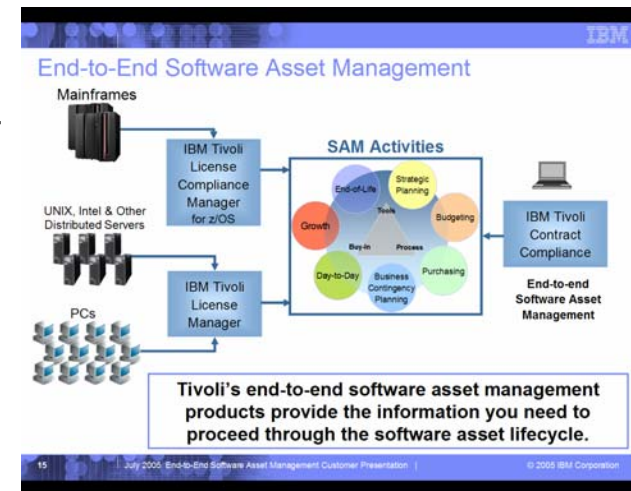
IBM

End-to-End Software Asset Management

Mainframes

UNIX, Intel & Other Distributed Servers

PCs

IBM Tivoli License Compliance Manager for z/OS

IBM Tivoli License Manager

SAM Activities

Strategic Planning

Budgeting

Purchasing

Business Contingency Planning

Day-to-Day

Growth

End-of-Life

Tools

Buy-in

Process

IBM Tivoli Contract Compliance

End-to-end Software Asset Management

Tivoli's end-to-end software asset management products provide the information you need to proceed through the software asset lifecycle.

15 July 2005 End-to-End Software Asset Management Customer Presentation | © 2005 IBM Corporation